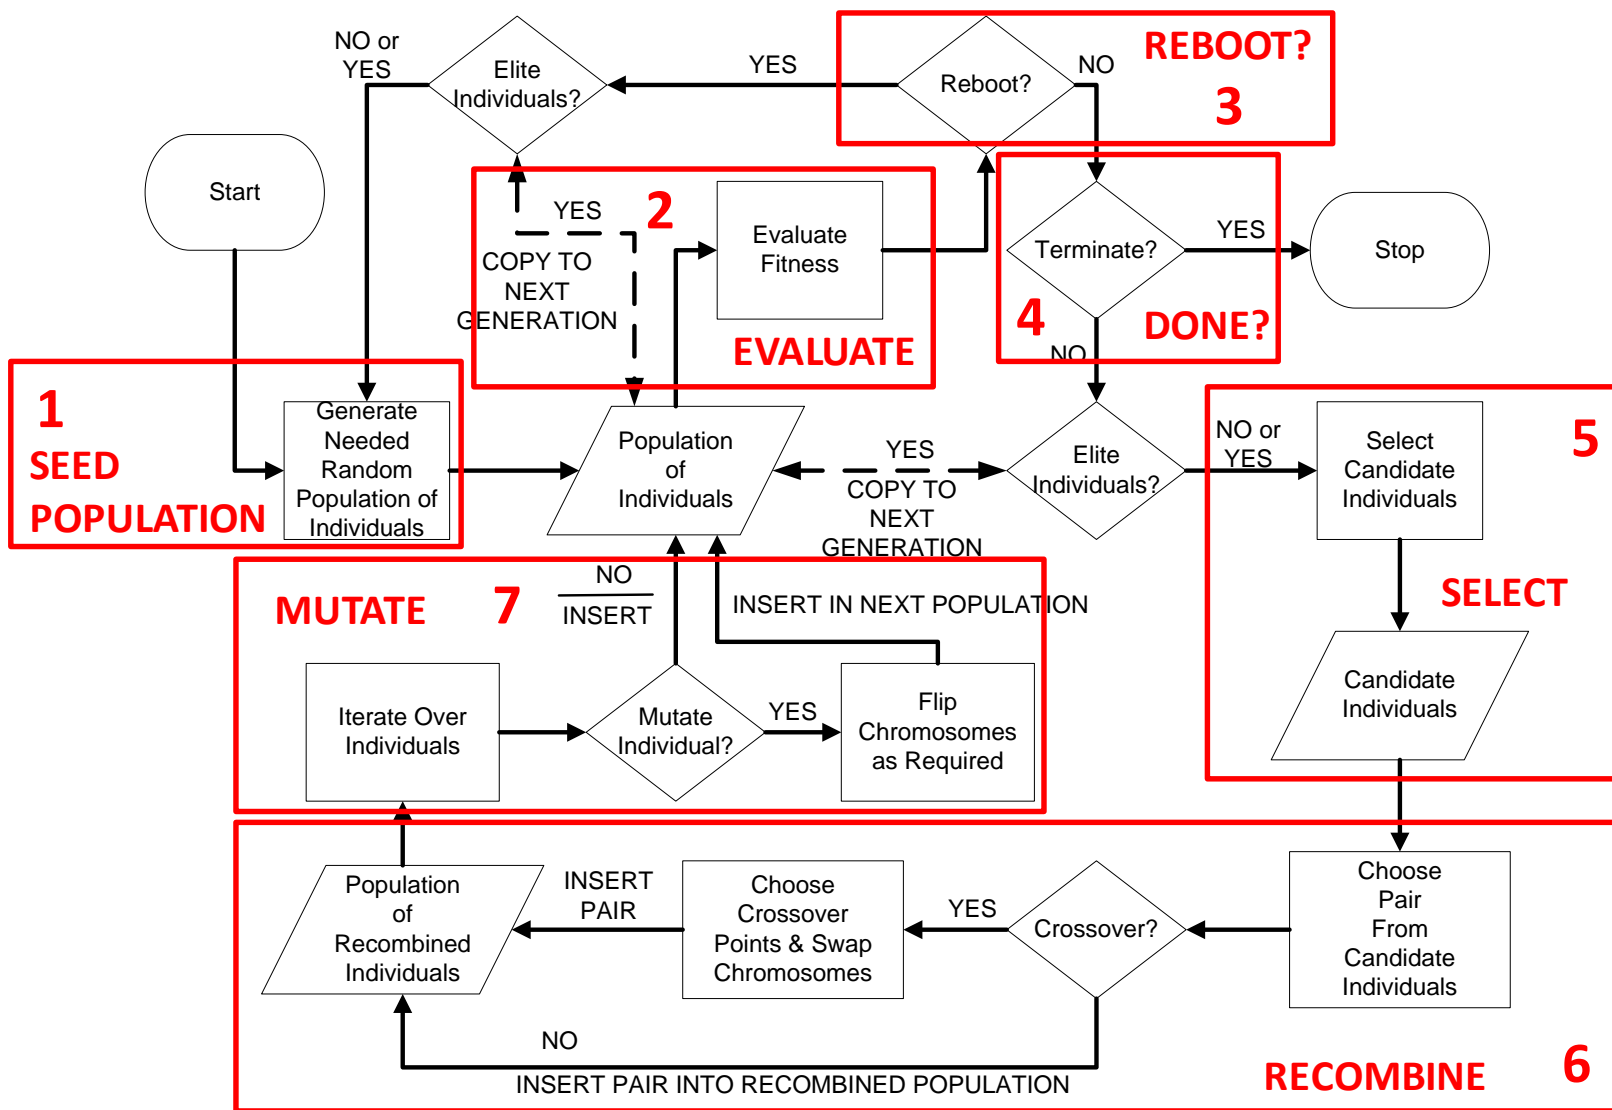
NO or YES

Elite Individuals?

YES

Reboot?

NO

REBOOT?

3

Start

YES

2

COPY TO NEXT GENERATION

Evaluate Fitness

EVALUATE

Terminate?

YES

Stop

4

DONE?

NO

1

SEED POPULATION

Generate Needed Random Population of Individuals

Population of Individuals

YES

COPY TO NEXT GENERATION

Elite Individuals?

NO or YES

Select Candidate Individuals

5

SELECT

MUTATE

7

NO

INSERT

INSERT IN NEXT POPULATION

Iterate Over Individuals

Mutate Individual?

YES

Flip Chromosomes as Required

Candidate Individuals

Population of Recombined Individuals

INSERT PAIR

Choose Crossover Points & Swap Chromosomes

YES

Crossover?

Choose Pair From Candidate Individuals

NO

INSERT PAIR INTO RECOMBINED POPULATION

RECOMBINE

6